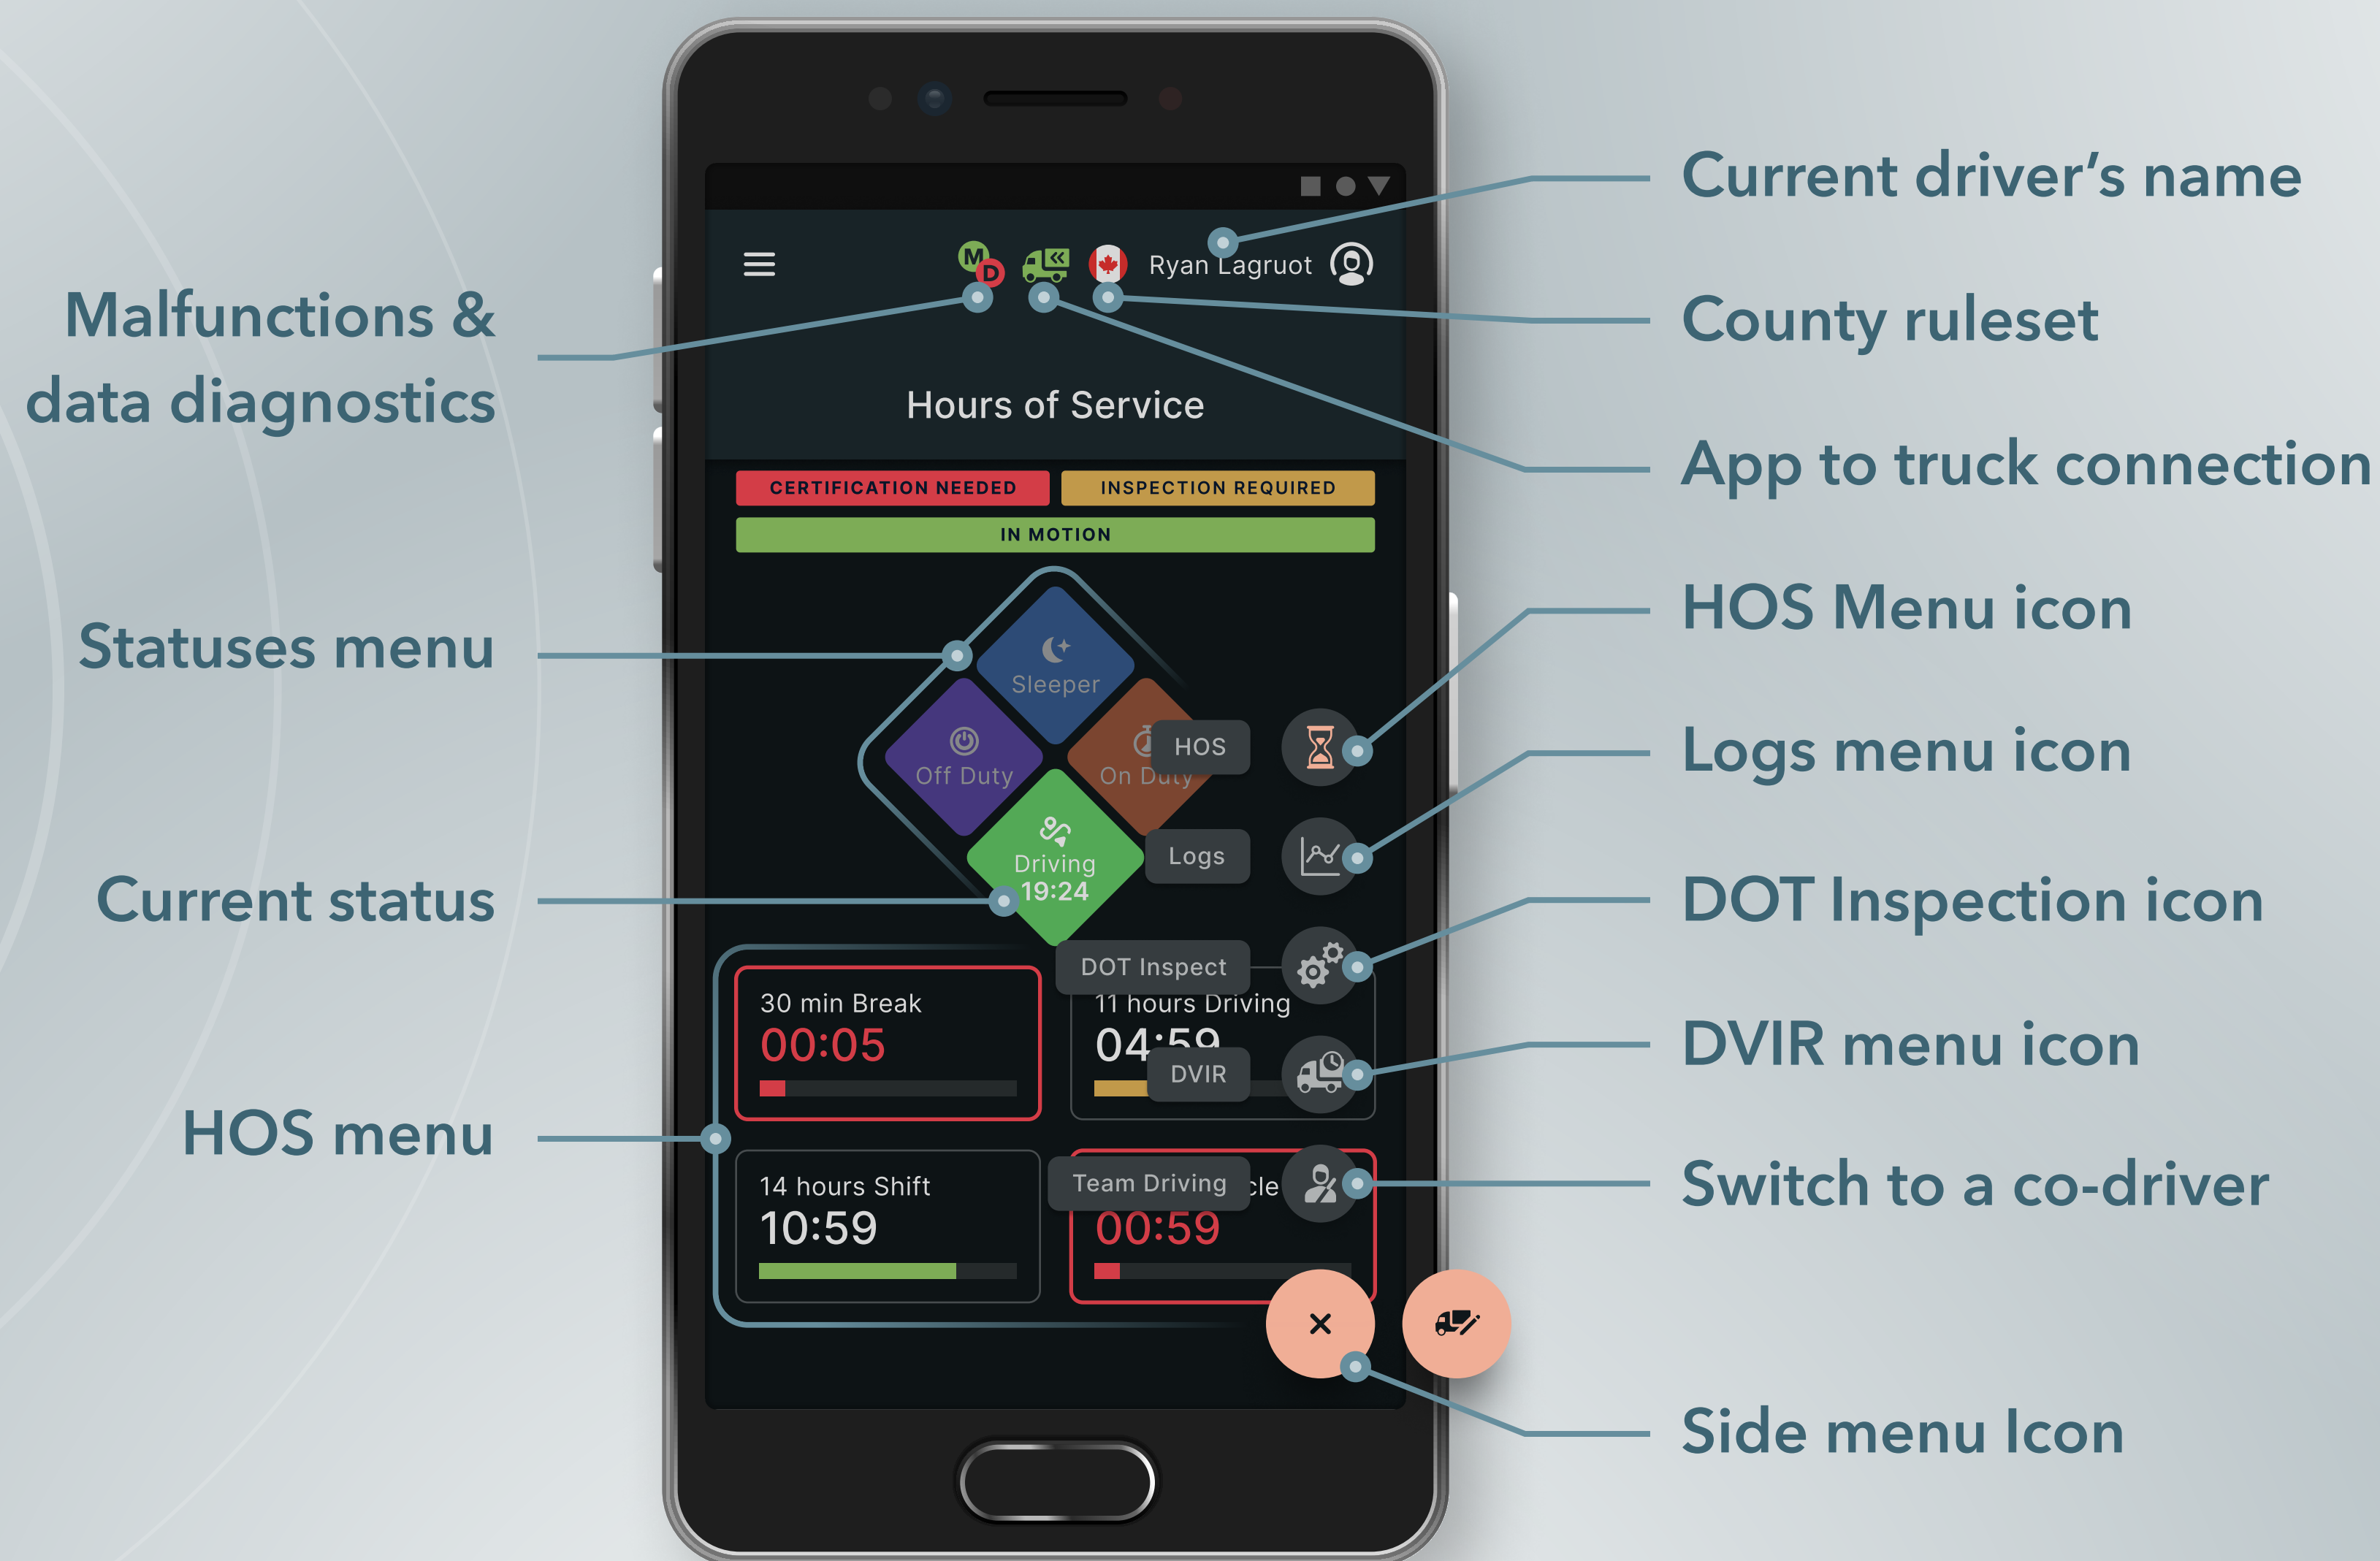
Current driver's name

Malfunctions & data diagnostics

M D

Ryan Lagruot

County ruleset

Hours of Service

App to truck connection

CERTIFICATION NEEDED

INSPECTION REQUIRED

IN MOTION

Statuses menu

Sleeper

HOS Menu icon

Off Duty

On Duty

HOS

Logs menu icon

Driving 19:24

Logs

Current status

DOT Inspection icon

DOT Inspect

30 min Break 00:05

11 hours Driving 04:59

DVIR

DVIR menu icon

HOS menu

14 hours Shift 10:59

Team Driving

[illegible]cle 00:59

Switch to a co-driver

Side menu Icon